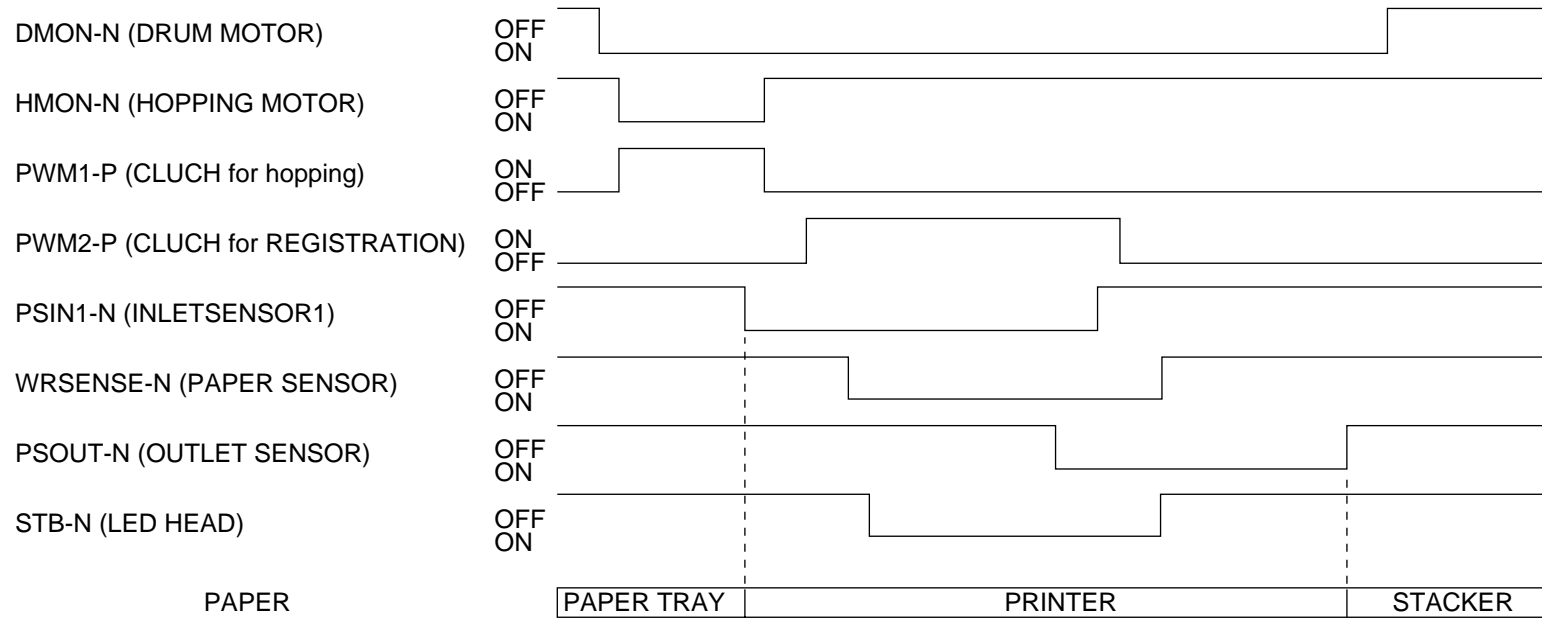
DMON-N (DRUM MOTOR) OFF ON

HMON-N (HOPPING MOTOR) OFF ON

PWM1-P (CLUCH for hopping) ON OFF

PWM2-P (CLUCH for REGISTRATION) ON OFF

PSIN1-N (INLETSENSOR1) OFF ON

WRSENSE-N (PAPER SENSOR) OFF ON

PSOUT-N (OUTLET SENSOR) OFF ON

STB-N (LED HEAD) OFF ON

PAPER

| PAPER TRAY | PRINTER | STACKER |
|---|---|---|